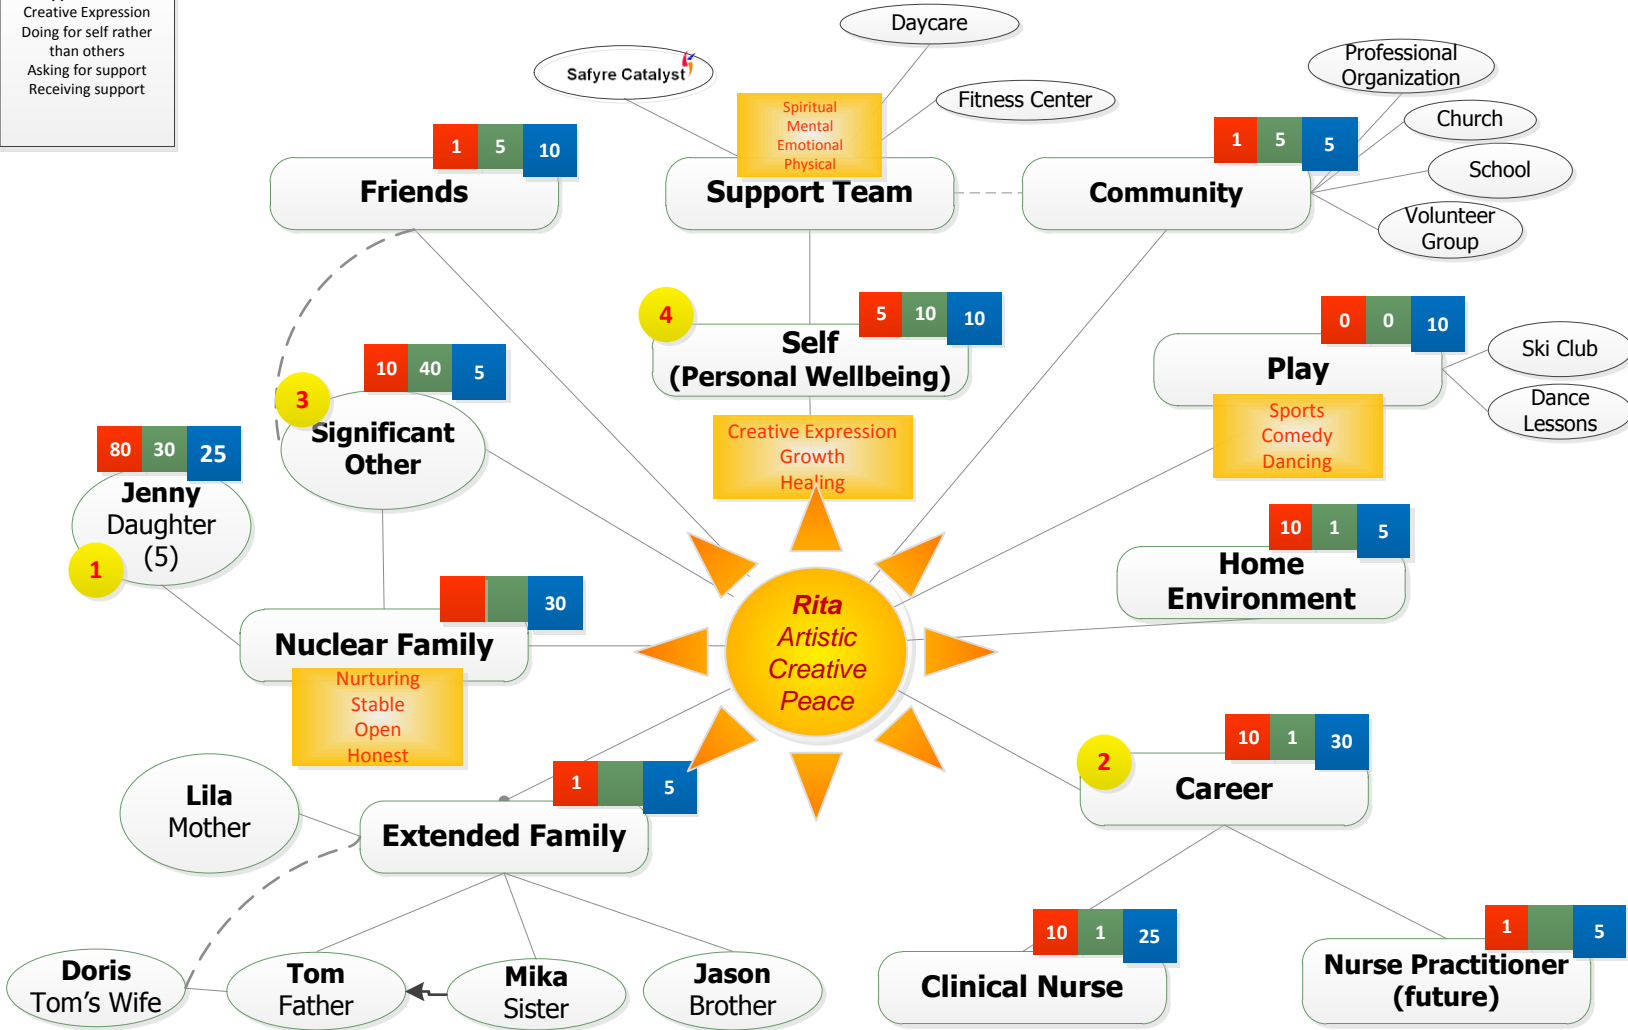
Creative Expression
Doing for self rather than others
Asking for support
Receiving support

Daycare

Safyre Catalyst

Fitness Center

Spiritual
Mental
Emotional
Physical

Professional Organization

Church

School

Volunteer Group

1 5 10
Friends

Support Team

1 5 5
Community

4
5 10 10
Self
(Personal Wellbeing)

0 0 10
Play

Ski Club

Dance Lessons

Sports
Comedy
Dancing

10 40 5
3
Significant Other

Creative Expression
Growth
Healing

80 30 25
Jenny
Daughter
(5)
1

10 1 5
Home Environment

30
Nuclear Family

Nurturing
Stable
Open
Honest

Rita
Artistic
Creative
Peace

10 1 30
2
Career

Lila
Mother

1 5
Extended Family

Doris
Tom's Wife

Tom
Father

Mika
Sister

Jason
Brother

10 1 25
Clinical Nurse

1 5
Nurse Practitioner (future)